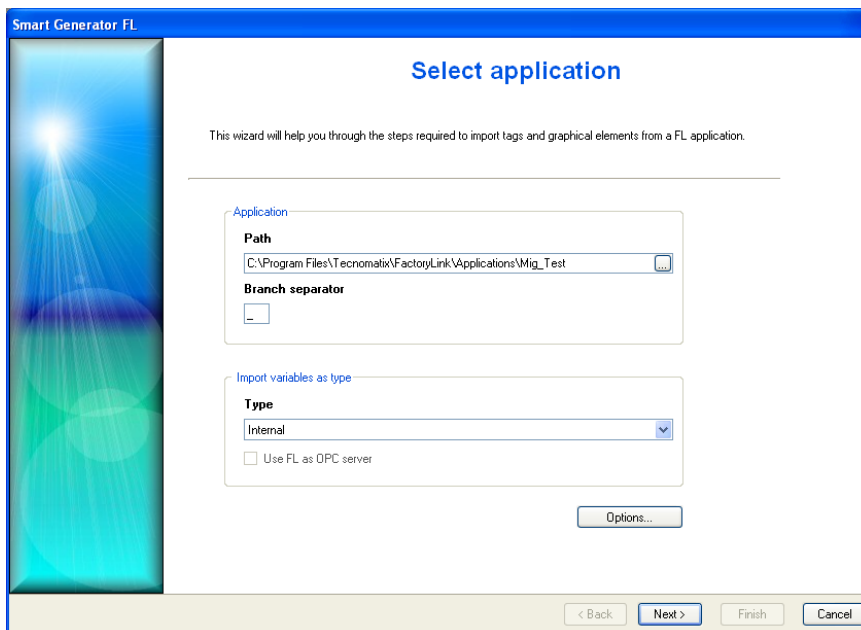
Smart Generator FL

Select application

This wizard will help you through the steps required to import tags and graphical elements from a FL application.

Application

Path

C:\Program Files\Tecnomatix\FactoryLink\Applications\Mig_Test

...

Branch separator

_

Import variables as type

Type

Internal

Use FL as OPC server

Options...

< Back

Next >

Finish

Cancel